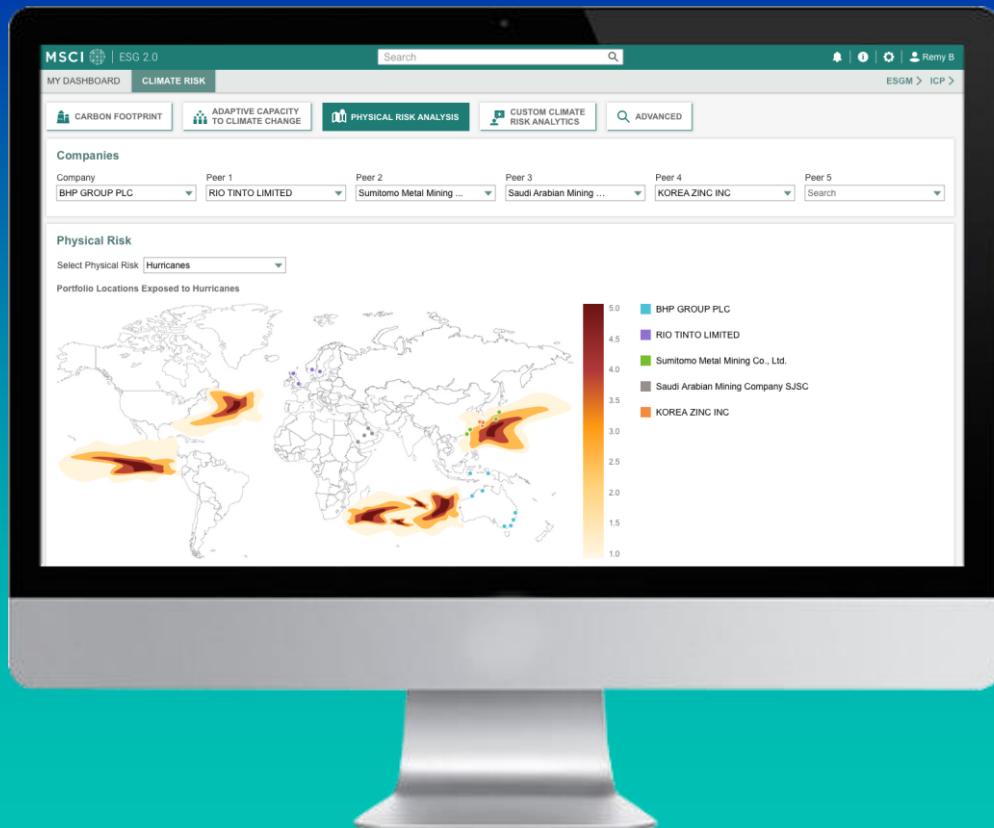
MSCI | ESG 2.0
Search
Remy B
MY DASHBOARD CLIMATE RISK
ESGM > ICP >
CARBON FOOTPRINT
ADAPTIVE CAPACITY TO CLIMATE CHANGE
PHYSICAL RISK ANALYSIS
CUSTOM CLIMATE RISK ANALYTICS
ADVANCED

Companies

| Company | Peer 1 | Peer 2 | Peer 3 | Peer 4 | Peer 5 |
|---|---|---|---|---|---|
| BHP GROUP PLC | RIO TINTO LIMITED | Sumitomo Metal Mining ... | Saudi Arabian Mining ... | KOREA ZINC INC | Search |

Physical Risk

Select Physical Risk Hurricanes

Portfolio Locations Exposed to Hurricanes

5.0
4.5
4.0
3.5
3.0
2.5
2.0
1.5
1.0

BHP GROUP PLC
RIO TINTO LIMITED
Sumitomo Metal Mining Co., Ltd.
Saudi Arabian Mining Company SJSC
KOREA ZINC INC